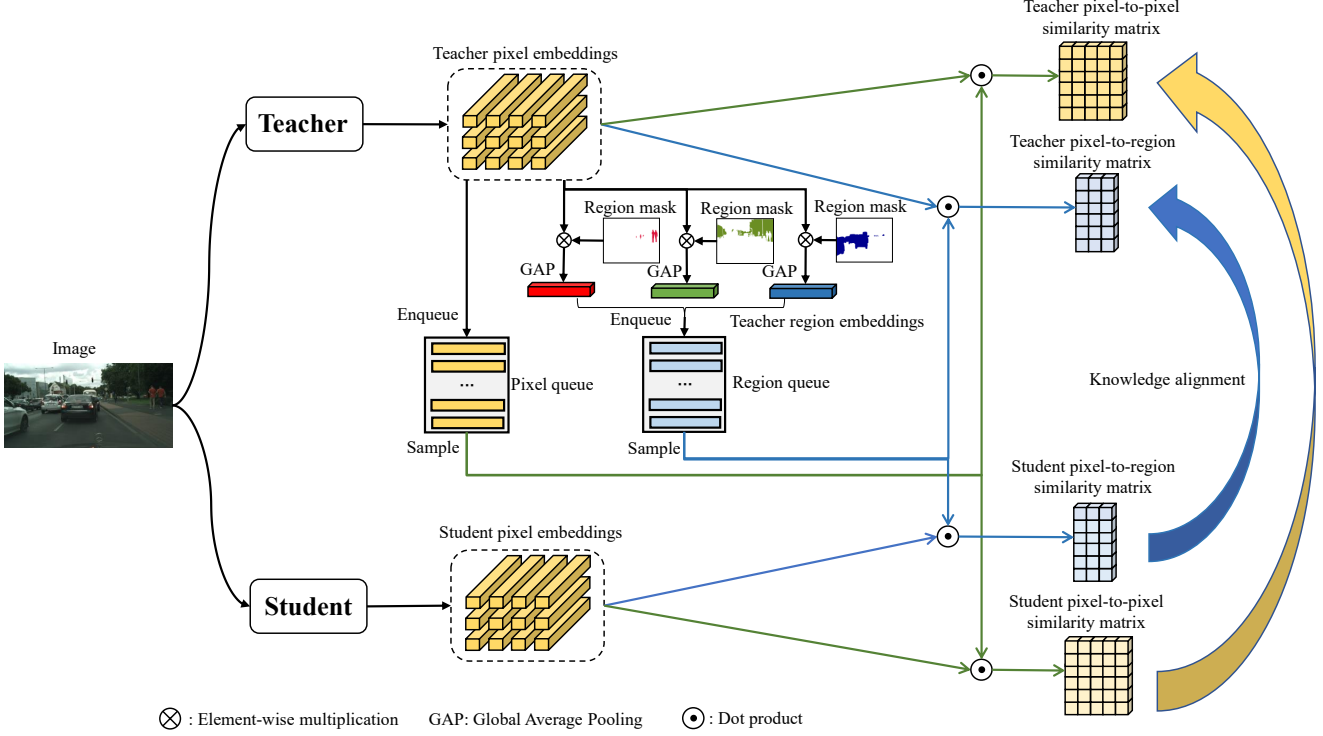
Teacher pixel-to-pixel similarity matrix

Teacher pixel embeddings

Teacher

Teacher pixel-to-region similarity matrix

Region mask

Region mask

Region mask

GAP

GAP

GAP

Enqueue

Enqueue

Teacher region embeddings

Image

...

Pixel queue

...

Region queue

Knowledge alignment

Sample

Sample

Student pixel-to-region similarity matrix

Student pixel embeddings

Student

Student pixel-to-pixel similarity matrix

$\otimes$ : Element-wise multiplication

GAP: Global Average Pooling

$\odot$ : Dot product